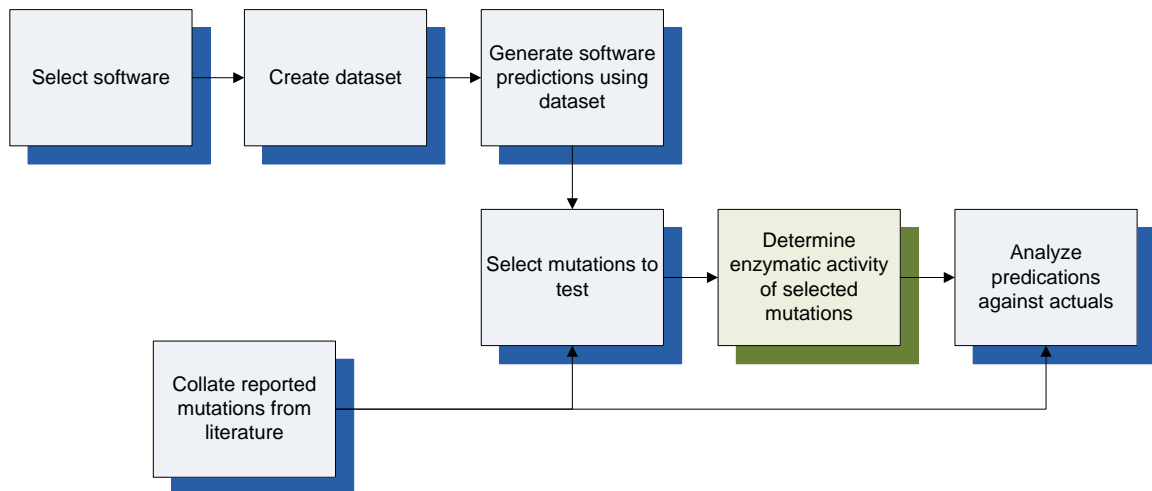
Select software

Create dataset

Generate software predictions using dataset

Select mutations to test

Determine enzymatic activity of selected mutations

Analyze predications against actuals

Collate reported mutations from literature